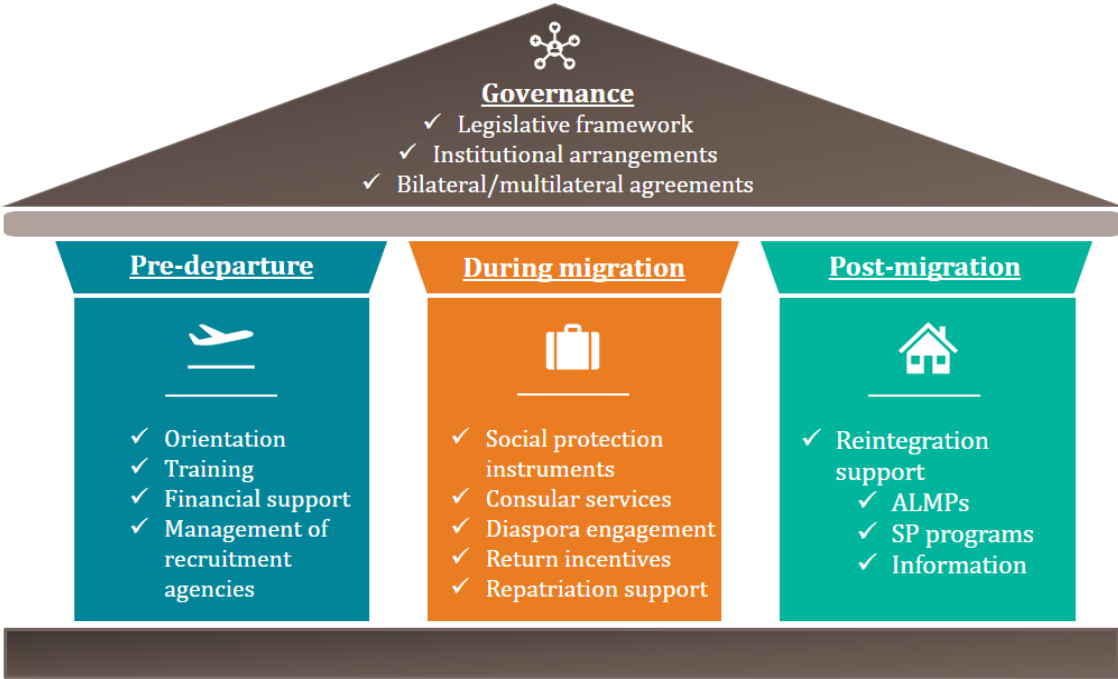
Governance
✓ Legislative framework
✓ Institutional arrangements
✓ Bilateral/multilateral agreements

Pre-departure
✓ Orientation
✓ Training
✓ Financial support
✓ Management of recruitment agencies

During migration
✓ Social protection instruments
✓ Consular services
✓ Diaspora engagement
✓ Return incentives
✓ Repatriation support

Post-migration
✓ Reintegration support
✓ ALMPs
✓ SP programs
✓ Information